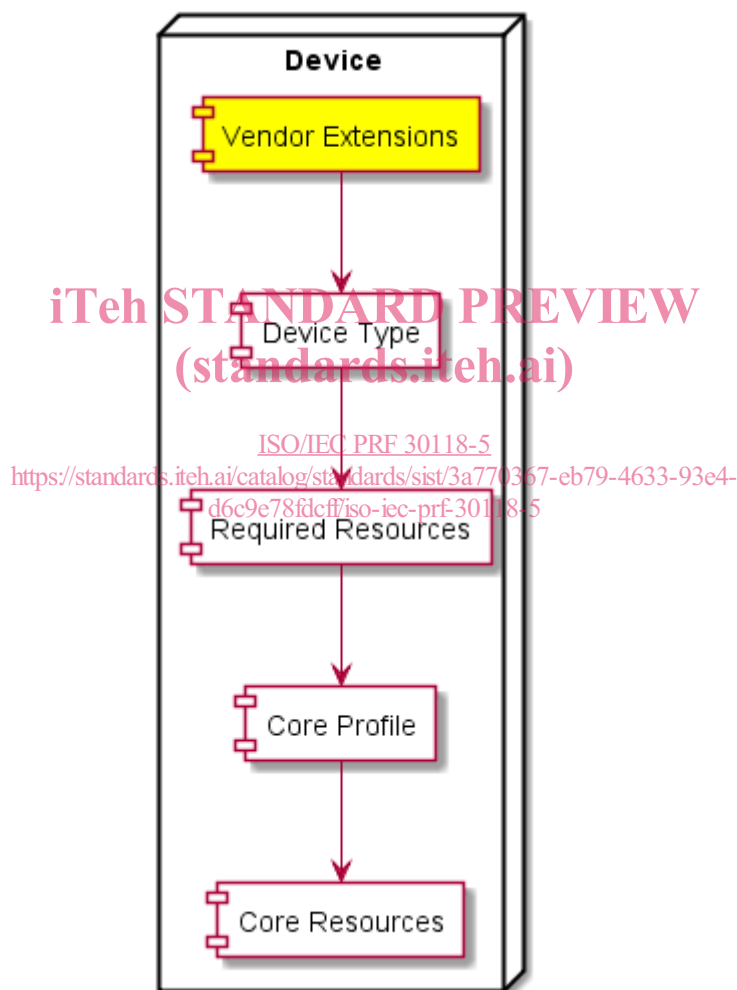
Device

Vendor Extensions

iTeh STANDARD PREVIEW
(standards.iteh.ai)

Device Type

ISO/IEC PRF 30118-5
https://standards.iteh.ai/catalog/standards/sist/3a770367-eb79-4633-93e4-d6c9e78fdcff/iso-iec-prf-30118-5

Required Resources

Core Profile

Core Resources